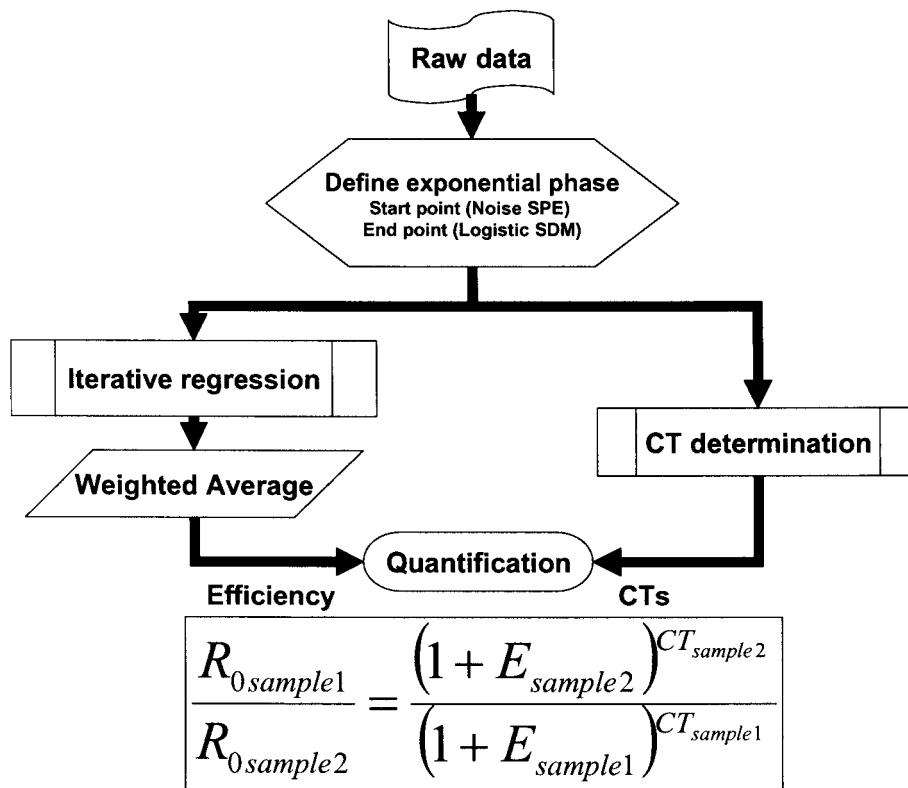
Raw data

Define exponential phase
Start point (Noise SPE)
End point (Logistic SDM)

Iterative regression

CT determination

Weighted Average

Quantification

Efficiency

CTs

$\frac{R_{0sample1}}{R_{0sample2}} = \frac{(1+E_{sample2})^{CT_{sample2}}}{(1+E_{sample1})^{CT_{sample1}}}$